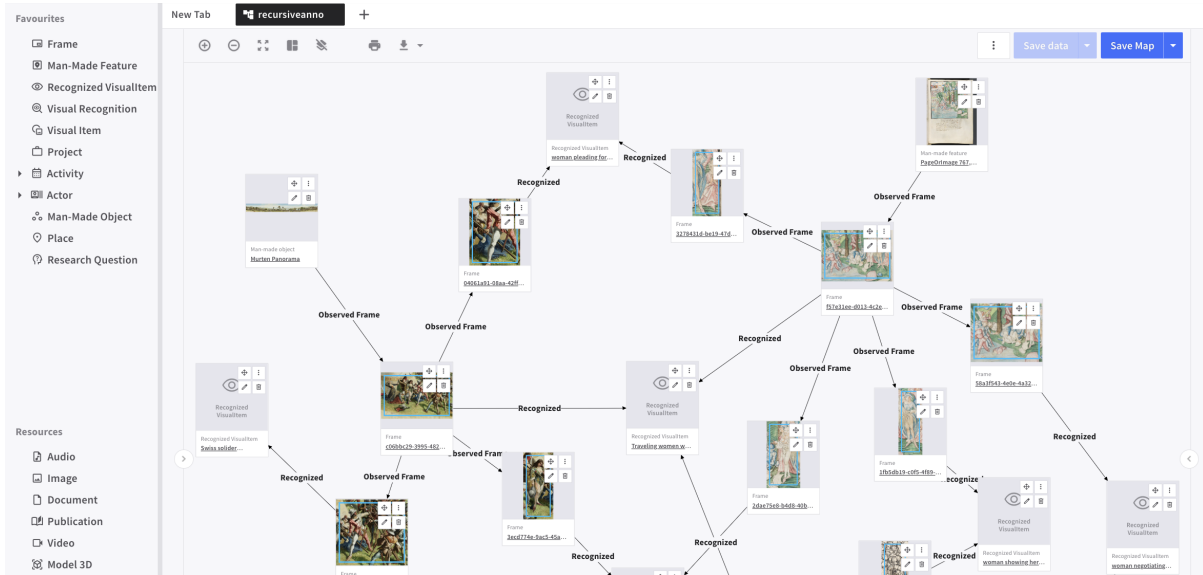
Favourites
Frame
Man-Made Feature
Recognized VisualItem
Visual Recognition
Visual Item
Project
Activity
Actor
Man-Made Object
Place
Research Question

Resources
Audio
Image
Document
Publication
Video
Model 3D

New Tab
recursiveanno

Save data
Save Map

Recognized VisualItem
Recognized VisualItem
woman pleading for...

Man-made feature
PageOrImage 767...

Recognized

Frame
3278431d-be19-47d...

Observed Frame

Man-made object
Murten Panorama

Frame
04061a91-08aa-42ff...

Observed Frame

Frame
f57e31ee-d013-4c2e...

Observed Frame
Observed Frame

Recognized

Observed Frame

Frame
58a3f543-4e0e-4a32...

Recognized VisualItem
Recognized VisualItem
Swiss solider...

Recognized

Frame
c06bbc29-3995-462...

Recognized VisualItem
Recognized VisualItem
Traveling women w...

Observed Frame

Frame
1fb5db19-c0f5-4f89...

Recognized

Observed Frame

Frame
2dae75e8-b4d8-40b...

Recognized

Observed Frame

Frame
3ecd774e-9ac5-45a...

Recognized VisualItem
Recognized VisualItem
woman showing her...

Recognized VisualItem
Recognized VisualItem
woman negotiating...

Recognized
Recognized
Recognized

Frame